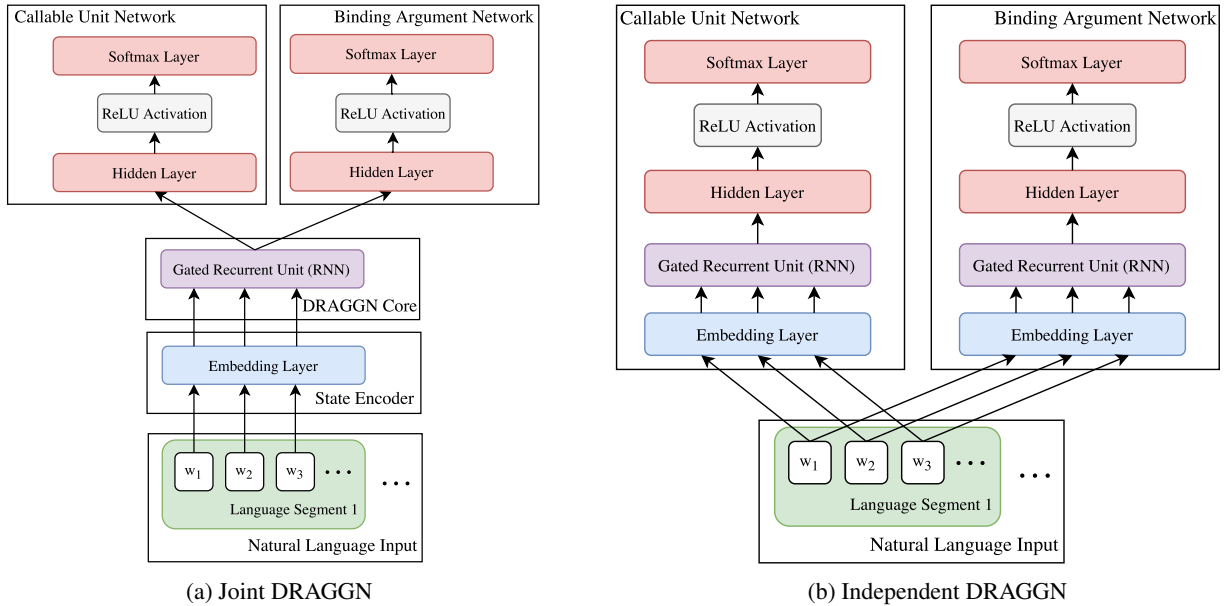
Callable Unit Network

Softmax Layer

ReLU Activation

Hidden Layer

Binding Argument Network

Softmax Layer

ReLU Activation

Hidden Layer

Gated Recurrent Unit (RNN)

DRAGGN Core

Embedding Layer

State Encoder

$w_1$ $w_2$ $w_3$ . . . . . .

Language Segment 1

Natural Language Input

(a) Joint DRAGGN

Callable Unit Network

Softmax Layer

ReLU Activation

Hidden Layer

Gated Recurrent Unit (RNN)

Embedding Layer

Binding Argument Network

Softmax Layer

ReLU Activation

Hidden Layer

Gated Recurrent Unit (RNN)

Embedding Layer

$w_1$ $w_2$ $w_3$ . . . . . .

Language Segment 1

Natural Language Input

(b) Independent DRAGGN